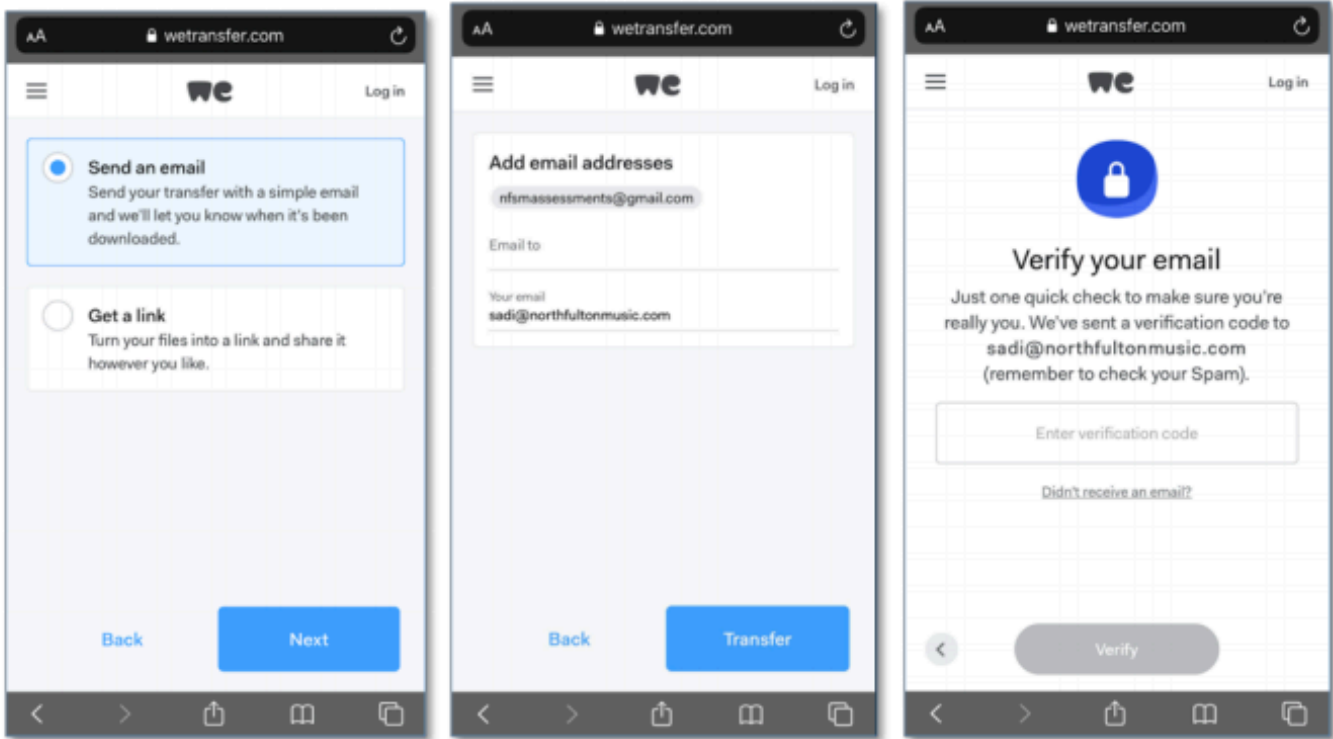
AA wetransfer.com

we

Log in

Send an email
Send your transfer with a simple email and we'll let you know when it's been downloaded.

Get a link
Turn your files into a link and share it however you like.

Back

Next

AA wetransfer.com

we

Log in

Add email addresses

nfsmassessments@gmail.com

Email to

Your email
sadi@northfultonmusic.com

Back

Transfer

AA wetransfer.com

we

Log in

Verify your email

Just one quick check to make sure you're really you. We've sent a verification code to sadi@northfultonmusic.com (remember to check your Spam).

Enter verification code

Didn't receive an email?

Verify